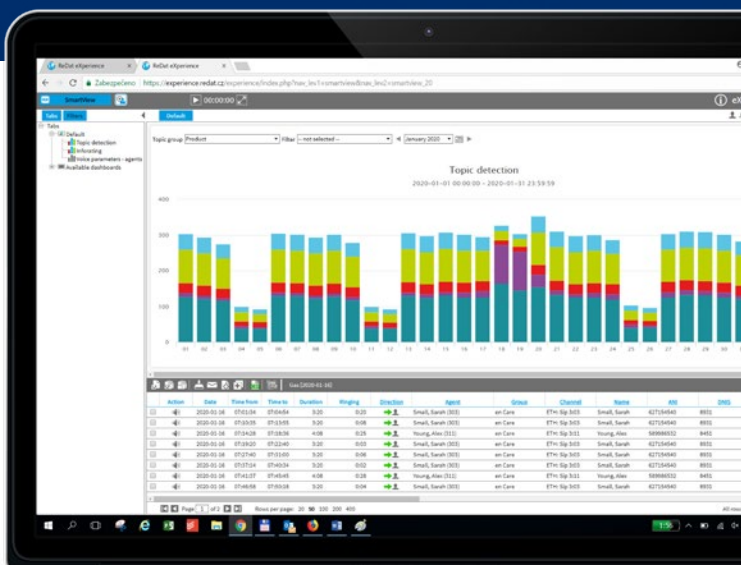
ReDat eXperience | ReDat eXperience

Zabezpečeno | https://experience.redat.cz/experience/index.php?nav_lev1=smartview&nav_lev2=smartview_20

SmartView

00:00:00

Tabs | Filters | Default

Tabs
Default
Topic detection
Infocoring
Voice parameters - agents
Available dashboards

Topic group Product | Filter -- not selected -- | January 2020

Topic detection
2020-01-01 00:00:00 – 2020-01-31 23:59:59

400
300
200
100
0

01 02 03 04 05 06 07 08 09 10 11 12 13 14 15 16 17 18 19 20 21 22 23 24 25 26 27 28 29 30

Day [2020-01-16]

| | Action | Date | Time from | Time to | Duration | Ringing | Direction | Agent | Group | Channel | Name | ANI | DNIS |
|---|---|---|---|---|---|---|---|---|---|---|---|---|---|
| | | 2020-01-16 | 07:01:04 | 07:04:54 | 3:20 | 0:20 | | Small, Sarah (303) | en Care | ETH: Sip 3/03 | Small, Sarah | 627154540 | 8931 |
| | | 2020-01-16 | 07:03:55 | 07:07:55 | 3:20 | 0:08 | | Small, Sarah (303) | en Care | ETH: Sip 3/03 | Small, Sarah | 627154540 | 8931 |
| | | 2020-01-16 | 07:14:28 | 07:18:56 | 4:08 | 0:25 | | Young, Alex (311) | en Care | ETH: Sip 3/11 | Young, Alex | 589986532 | 8451 |
| | | 2020-01-16 | 07:19:20 | 07:22:40 | 3:20 | 0:03 | | Small, Sarah (303) | en Care | ETH: Sip 3/03 | Small, Sarah | 627154540 | 8931 |
| | | 2020-01-16 | 07:27:40 | 07:31:00 | 3:20 | 0:25 | | Small, Sarah (303) | en Care | ETH: Sip 3/03 | Small, Sarah | 627154540 | 8931 |
| | | 2020-01-16 | 07:37:14 | 07:40:34 | 3:20 | 0:02 | | Small, Sarah (303) | en Care | ETH: Sip 3/03 | Small, Sarah | 627154540 | 8931 |
| | | 2020-01-16 | 07:41:07 | 07:45:45 | 4:08 | 0:28 | | Young, Alex (311) | en Care | ETH: Sip 3/11 | Young, Alex | 589986532 | 8451 |
| | | 2020-01-16 | 07:49:58 | 07:53:18 | 3:20 | 0:04 | | Small, Sarah (303) | en Care | ETH: Sip 3/03 | Small, Sarah | 627154540 | 8931 |

Page 1 of 2 | Rows per page: 20 50 100 200 400 | All rows

1:56